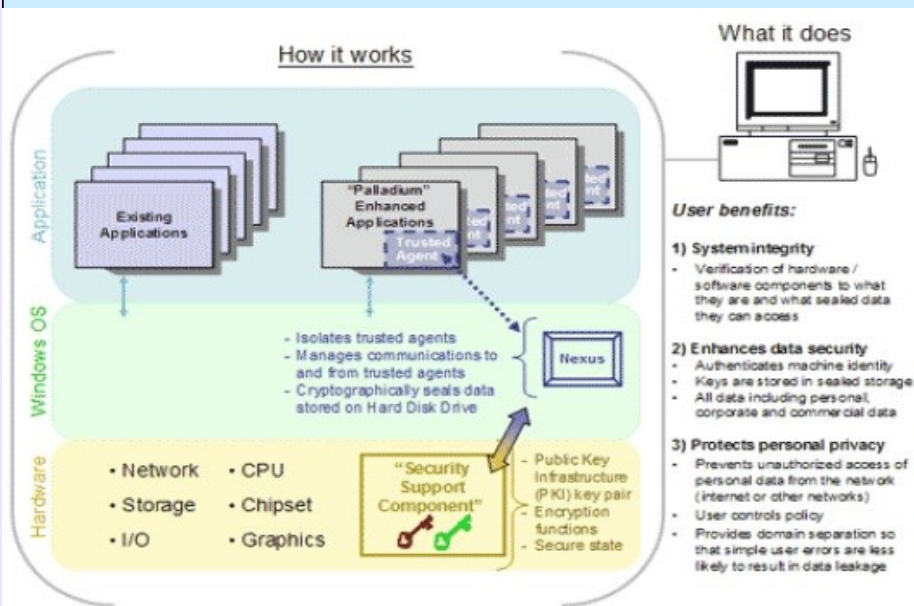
How it works

Application

Existing Applications

"Palladium" Enhanced Applications

Trusted Agent

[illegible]ted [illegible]nt

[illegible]ed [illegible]nt

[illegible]ted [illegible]nt

Windows OS

- Isolates trusted agents
- Manages communications to and from trusted agents
- Cryptographically seals data stored on Hard Disk Drive

Nexus

Hardware

• Network
• Storage
• I/O
• CPU
• Chipset
• Graphics

"Security Support Component"

- Public Key Infrastructure (PKI) key pair
- Encryption functions
- Secure state

What it does

User benefits:

1) System integrity
- Verification of hardware / software components to what they are and what sealed data they can access

2) Enhances data security
- Authenticates machine identity
- Keys are stored in sealed storage
- All data including personal, corporate and commercial data

3) Protects personal privacy
- Prevents unauthorized access of personal data from the network (internet or other networks)
- User controls policy
- Provides domain separation so that simple user errors are less likely to result in data leakage